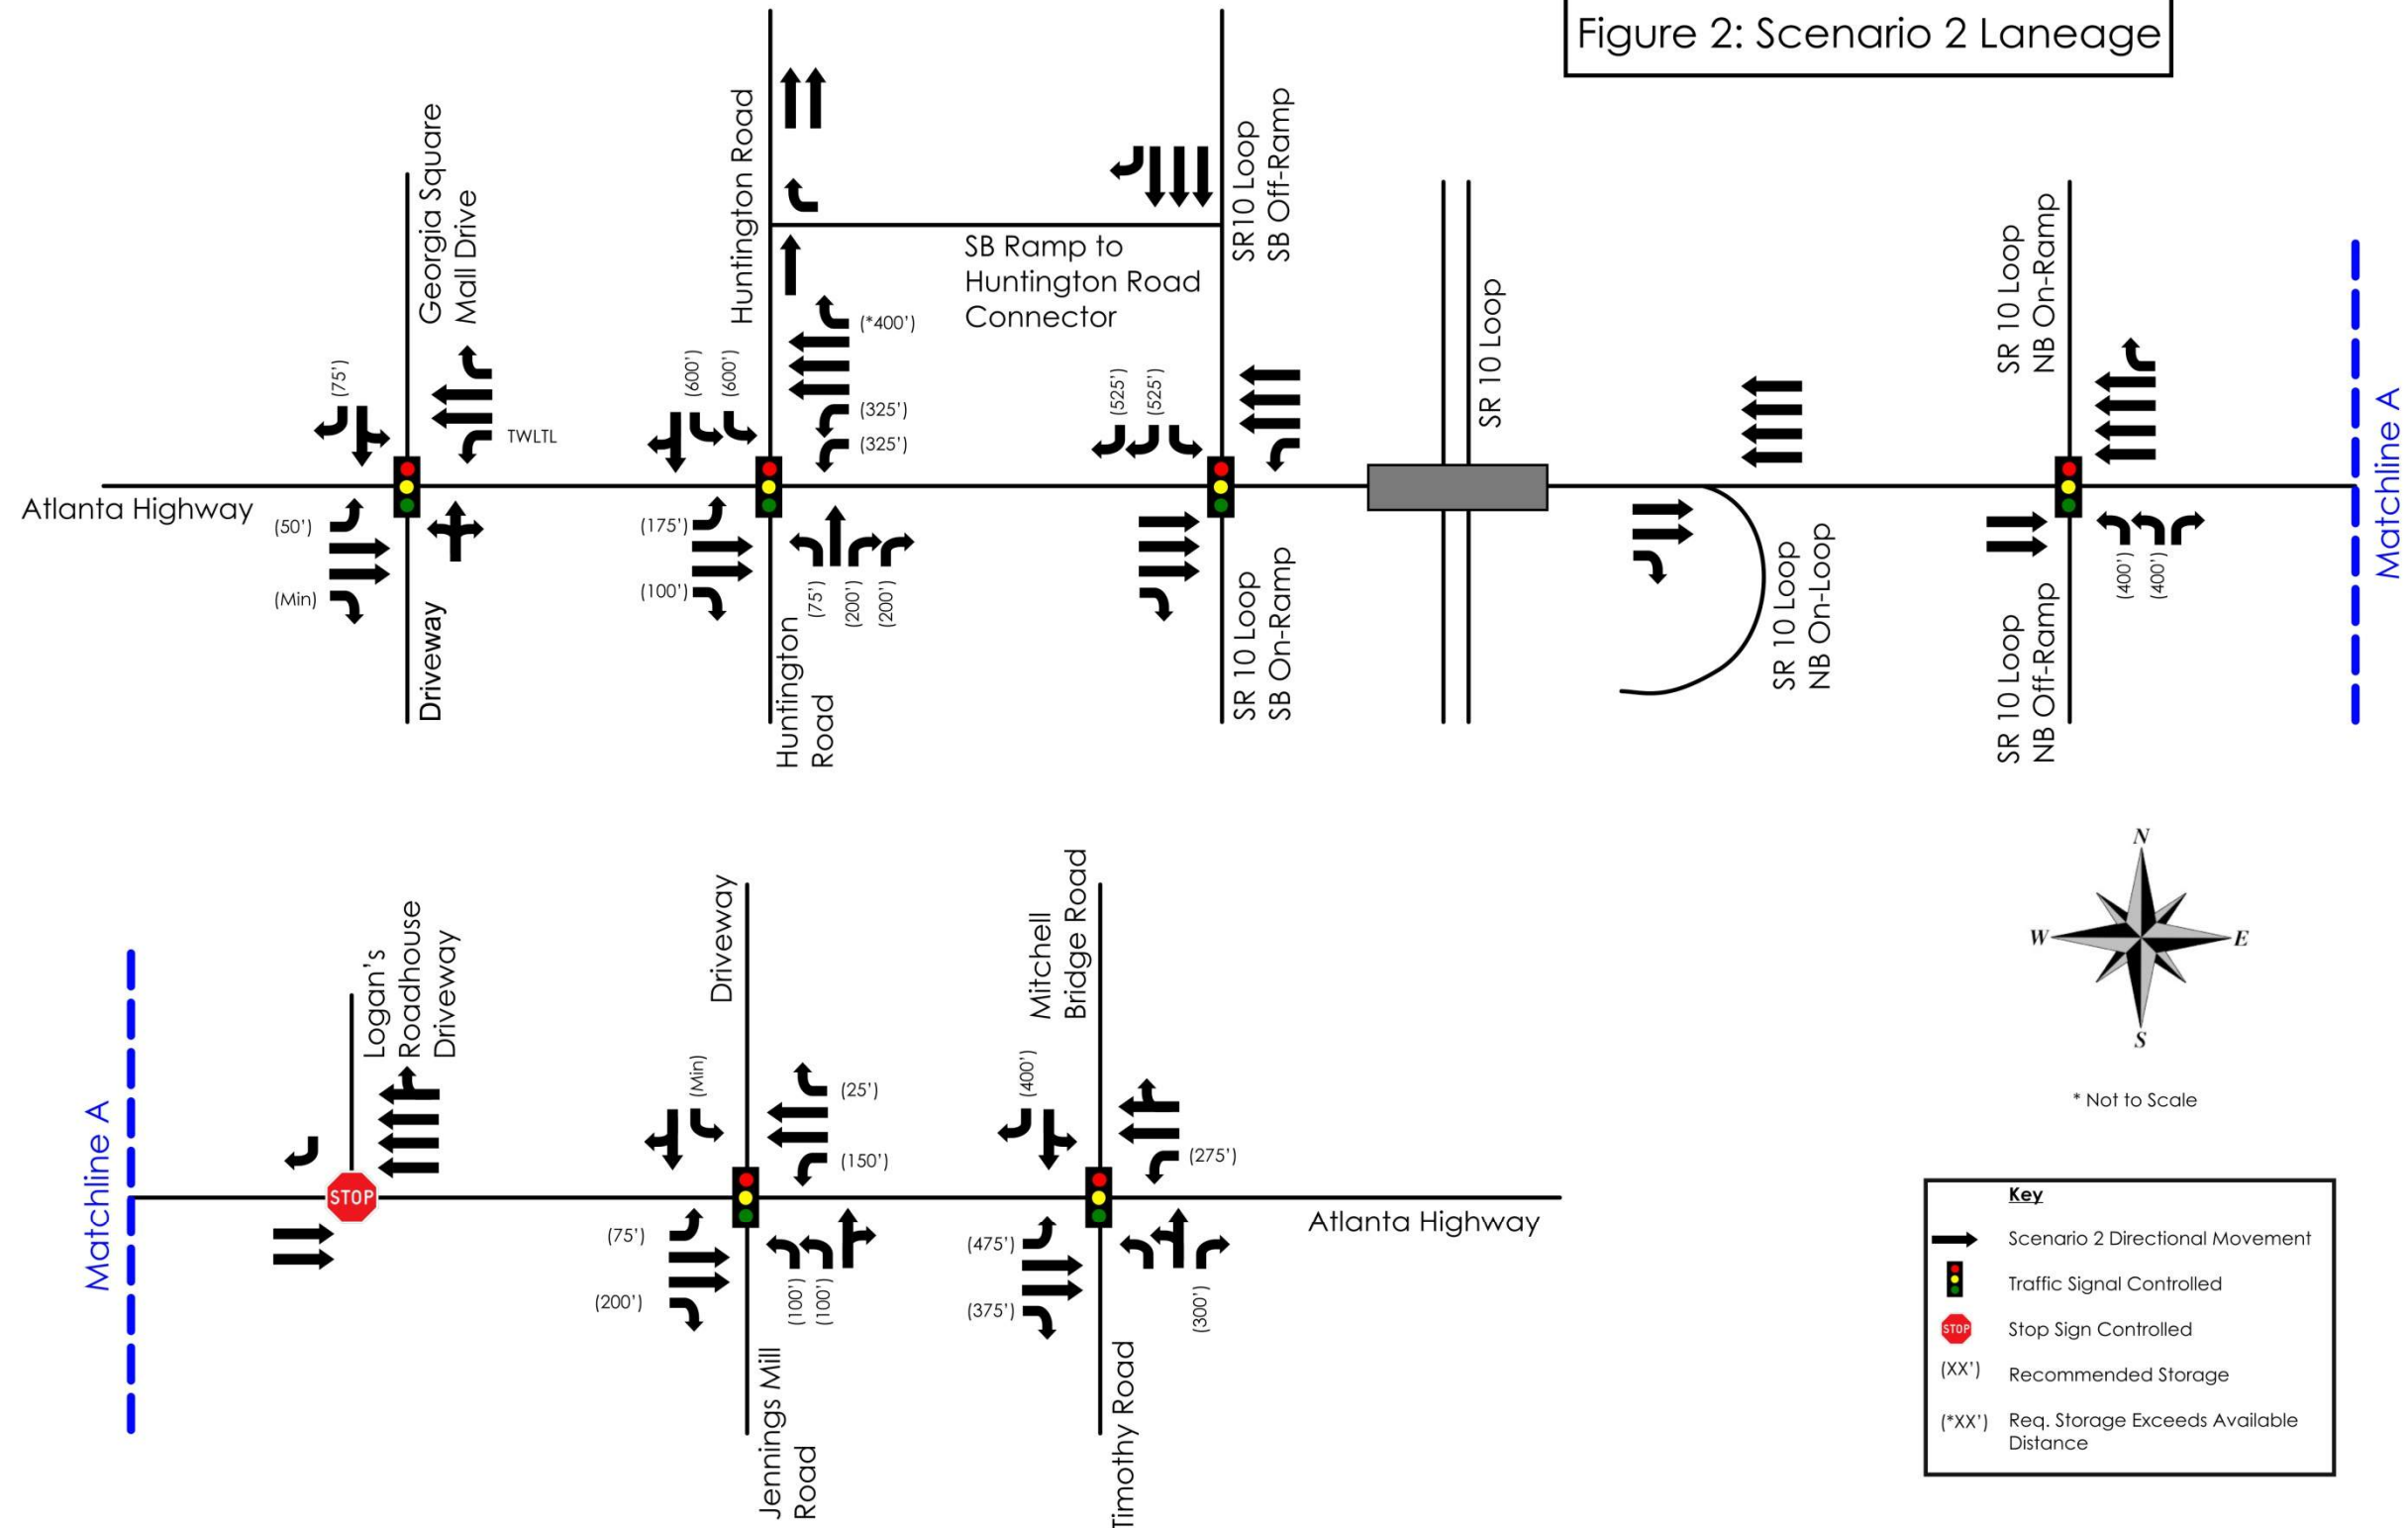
Figure 2: Scenario 2 Laneage

Georgia Square Mall Drive

Huntington Road

SB Ramp to Huntington Road Connector

SR10 Loop SB Off-Ramp

SR 10 Loop

SR 10 Loop NB On-Ramp

Matchline A

(75')

TWLTL

(600') (600')

(*400')

(325')

(325')

(525') (525')

Atlanta Highway

(50')

(Min)

(175')

(100')

(75') (200') (200')

(400') (400')

Driveway

Huntington Road

SR 10 Loop SB On-Ramp

SR 10 Loop NB On-Loop

SR 10 Loop NB Off-Ramp

Matchline A

Logan's Roadhouse Driveway

STOP

Driveway

(Min)

(25')

(150')

(75')

(200')

(100') (100')

Jennings Mill Road

Mitchell Bridge Road

(400')

(275')

(475')

(375')

(300')

Timothy Road

Atlanta Highway

N
W
E
S

* Not to Scale

Key
Scenario 2 Directional Movement
Traffic Signal Controlled
STOP Stop Sign Controlled
(XX') Recommended Storage
(*XX') Req. Storage Exceeds Available Distance